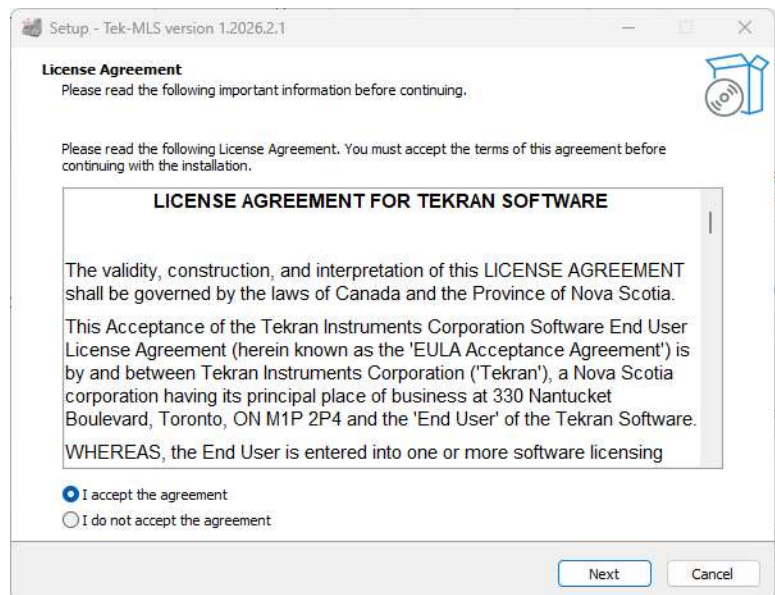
Setup - Tek-MLS version 1.2026.2.1

License Agreement
Please read the following important information before continuing.

Please read the following License Agreement. You must accept the terms of this agreement before continuing with the installation.

LICENSE AGREEMENT FOR TEKRAN SOFTWARE

The validity, construction, and interpretation of this LICENSE AGREEMENT shall be governed by the laws of Canada and the Province of Nova Scotia.

This Acceptance of the Tekran Instruments Corporation Software End User License Agreement (herein known as the 'EULA Acceptance Agreement') is by and between Tekran Instruments Corporation ('Tekran'), a Nova Scotia corporation having its principal place of business at 330 Nantucket Boulevard, Toronto, ON M1P 2P4 and the 'End User' of the Tekran Software.

WHEREAS, the End User is entered into one or more software licensing

I accept the agreement
I do not accept the agreement

Next
Cancel